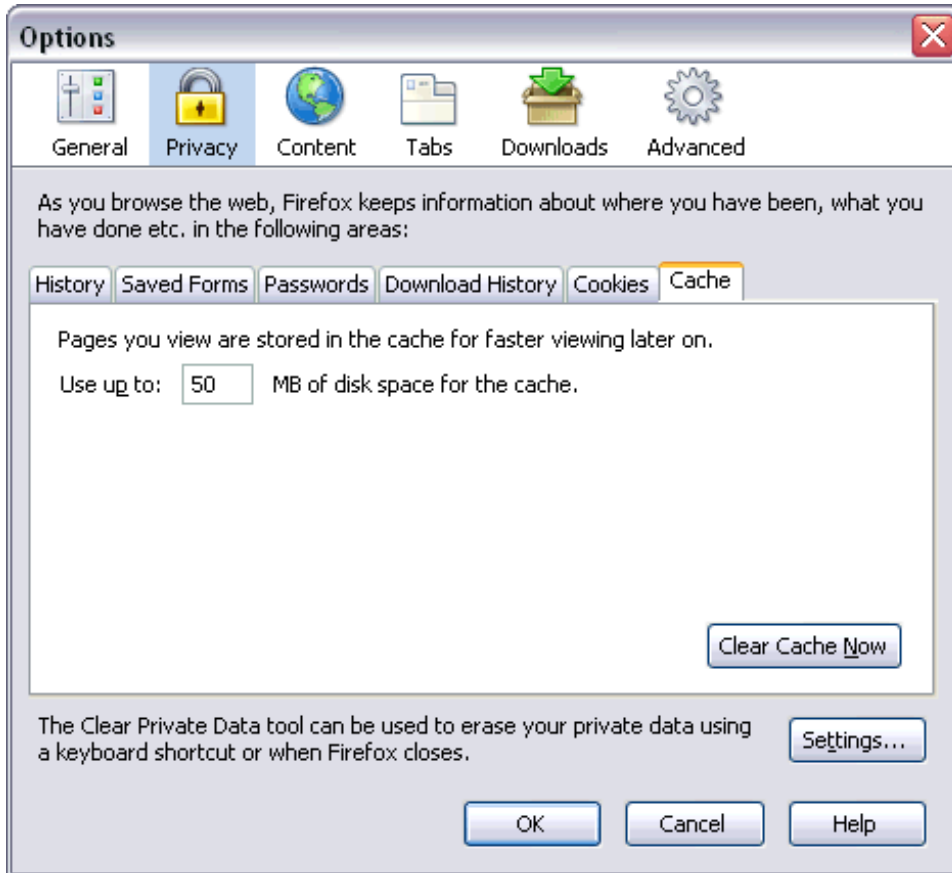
Options

General Privacy Content Tabs Downloads Advanced

As you browse the web, Firefox keeps information about where you have been, what you have done etc. in the following areas:

History | Saved Forms | Passwords | Download History | Cookies | Cache

Pages you view are stored in the cache for faster viewing later on.

Use up to: 50 MB of disk space for the cache.

Clear Cache Now

The Clear Private Data tool can be used to erase your private data using a keyboard shortcut or when Firefox closes.

Settings...

OK Cancel Help